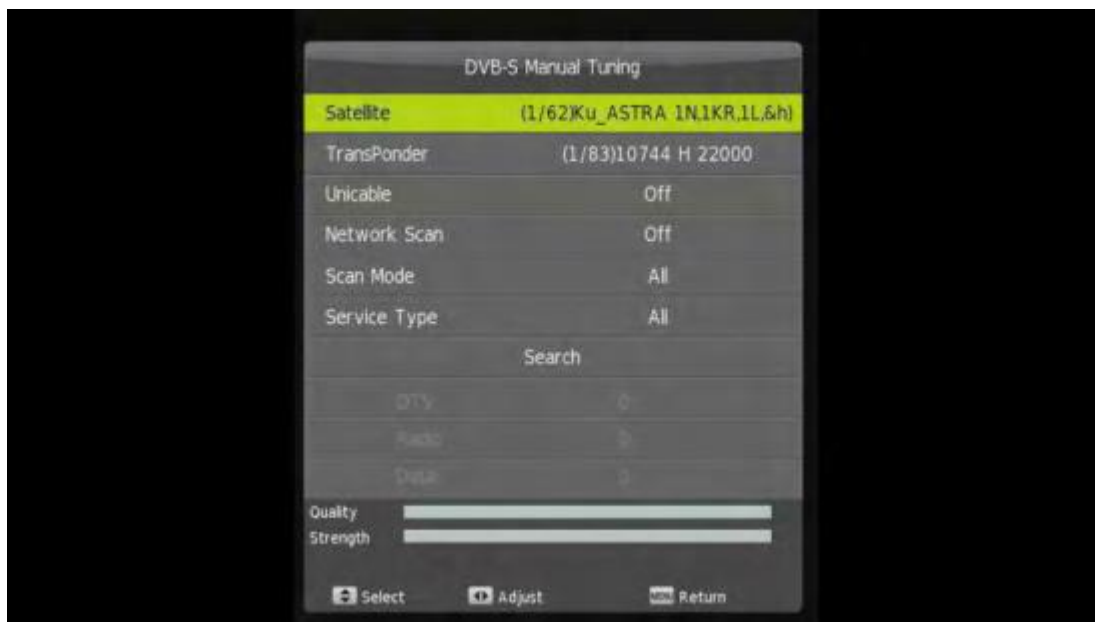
DVB-S Manual Tuning

| | |
|---|---|
| Satellite | (1/62)Ku_ASTRA 1N,1KR,1L,&h) |
| TransPonder | (1/83)10744 H 22000 |
| Unicable | Off |
| Network Scan | Off |
| Scan Mode | All |
| Service Type | All |

Search

| | |
|---|---|
| DTV | 0 |
| Radio | 0 |
| Data | 0 |

Quality
Strength

Select Adjust MENU Return